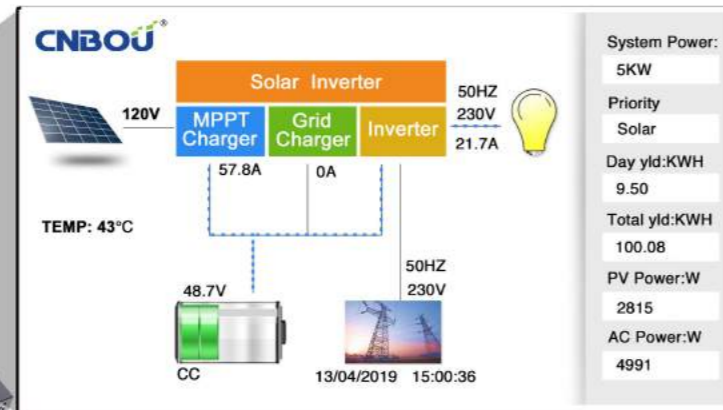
CNBOU®

Solar Inverter

120V

MPPT Charger

Grid Charger

Inverter

50HZ
230V
21.7A

57.8A

0A

TEMP: 43°C

50HZ
230V

48.7V

CC

13/04/2019 15:00:36

System Power:
5KW

Priority
Solar

Day yld:KWH
9.50

Total yld:KWH
100.08

PV Power:W
2815

AC Power:W
4991